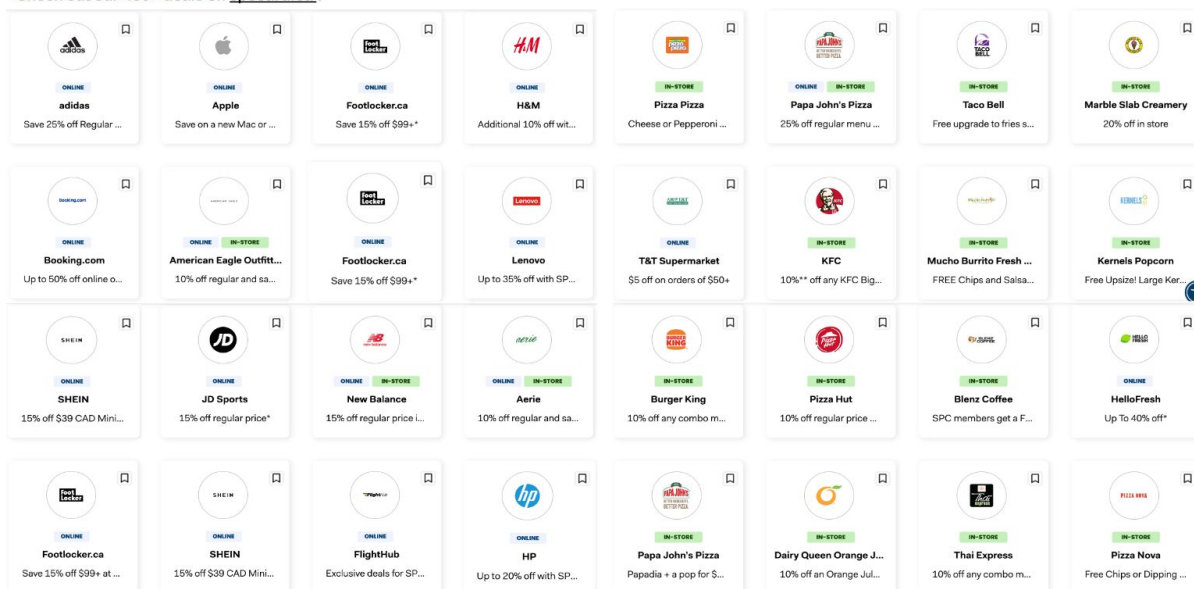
adidas
ONLINE
adidas
Save 25% off Regular ...

ONLINE
Apple
Save on a new Mac or ...

ONLINE
Footlocker.ca
Save 15% off $99+*

H&M
ONLINE
H&M
Additional 10% off wit...

IN-STORE
Pizza Pizza
Cheese or Pepperoni ...

ONLINE IN-STORE
Papa John's Pizza
25% off regular menu ...

IN-STORE
Taco Bell
Free upgrade to fries s...

IN-STORE
Marble Slab Creamery
20% off in store

ONLINE
Booking.com
Up to 50% off online o...

ONLINE IN-STORE
American Eagle Outfitt...
10% off regular and sa...

ONLINE
Footlocker.ca
Save 15% off $99+*

Lenovo
ONLINE
Lenovo
Up to 35% off with SP...

ONLINE
T&T Supermarket
$5 off on orders of $50+

IN-STORE
KFC
10%** off any KFC Big...

IN-STORE
Mucho Burrito Fresh ...
FREE Chips and Salsa...

IN-STORE
Kernels Popcorn
Free Upsize! Large Ker...

SHEIN
ONLINE
SHEIN
15% off $39 CAD Mini...

JD
ONLINE
JD Sports
15% off regular price*

ONLINE IN-STORE
New Balance
15% off regular price i...

aerie
ONLINE IN-STORE
Aerie
10% off regular and sa...

IN-STORE
Burger King
10% off any combo m...

IN-STORE
Pizza Hut
10% off regular price ...

IN-STORE
Blenz Coffee
SPC members get a F...

ONLINE
HelloFresh
Up To 40% off*

ONLINE
Footlocker.ca
Save 15% off $99+ at ...

SHEIN
ONLINE
SHEIN
15% off $39 CAD Mini...

ONLINE
FlightHub
Exclusive deals for SP...

hp
ONLINE
HP
Up to 20% off with SP...

IN-STORE
Papa John's Pizza
Papadia + a pop for $...

IN-STORE
Dairy Queen Orange J...
10% off an Orange Jul...

IN-STORE
Thai Express
10% off any combo m...

PIZZA NOVA
IN-STORE
Pizza Nova
Free Chips or Dipping ...